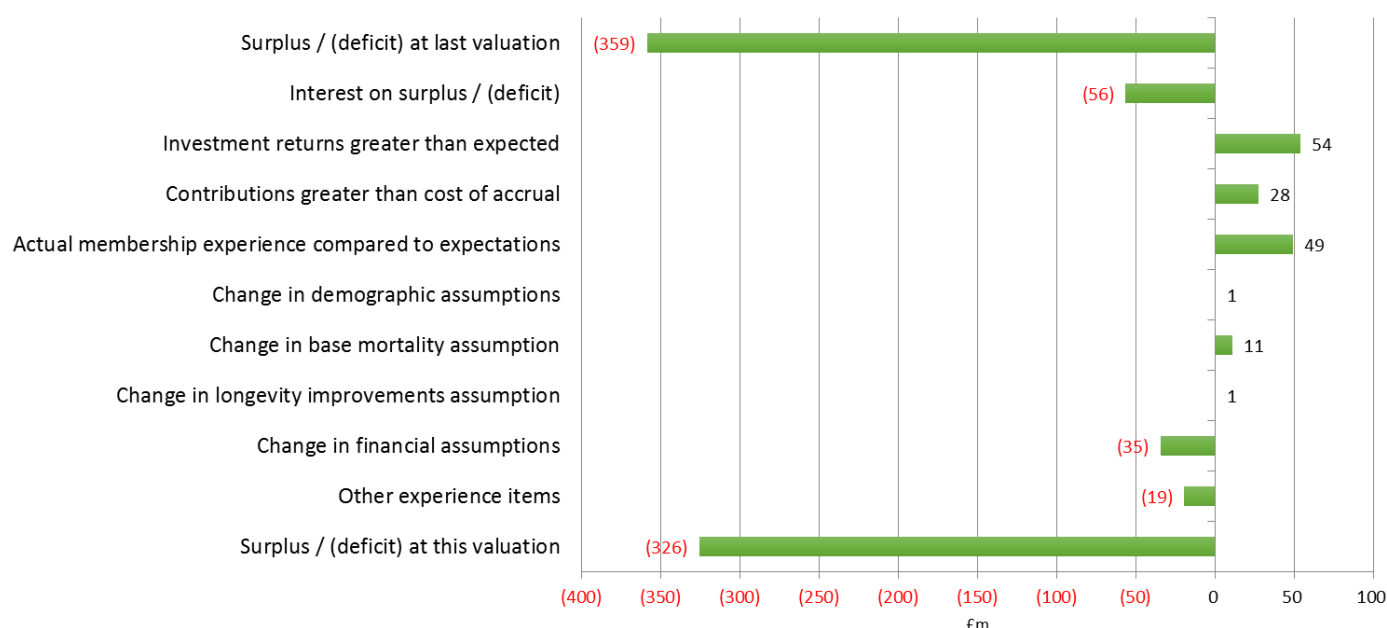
Surplus / (deficit) at last valuation
(359)

Interest on surplus / (deficit)
(56)

Investment returns greater than expected
54

Contributions greater than cost of accrual
28

Actual membership experience compared to expectations
49

Change in demographic assumptions
1

Change in base mortality assumption
11

Change in longevity improvements assumption
1

Change in financial assumptions
(35)

Other experience items
(19)

Surplus / (deficit) at this valuation
(326)

(400) (350) (300) (250) (200) (150) (100) (50) 0 50 100

£m